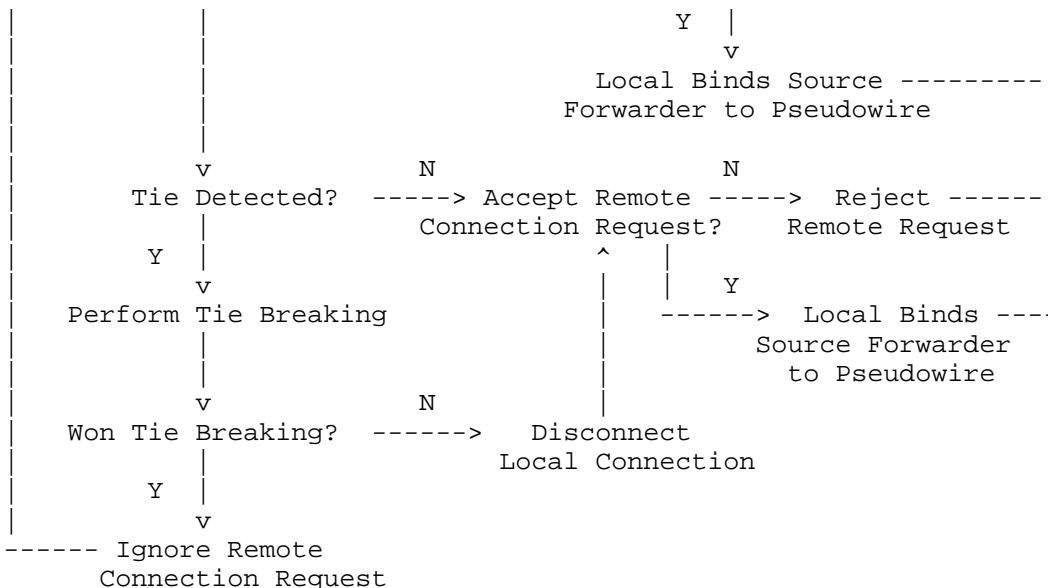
Y

Local Binds Source
Forwarder to Pseudowire

N

N

Tie Detected?

Accept Remote
Connection Request?

Reject
Remote Request

Y

Y

Perform Tie Breaking

Local Binds
Source Forwarder
to Pseudowire

N

Won Tie Breaking?

Disconnect
Local Connection

Y

Ignore Remote
Connection Request